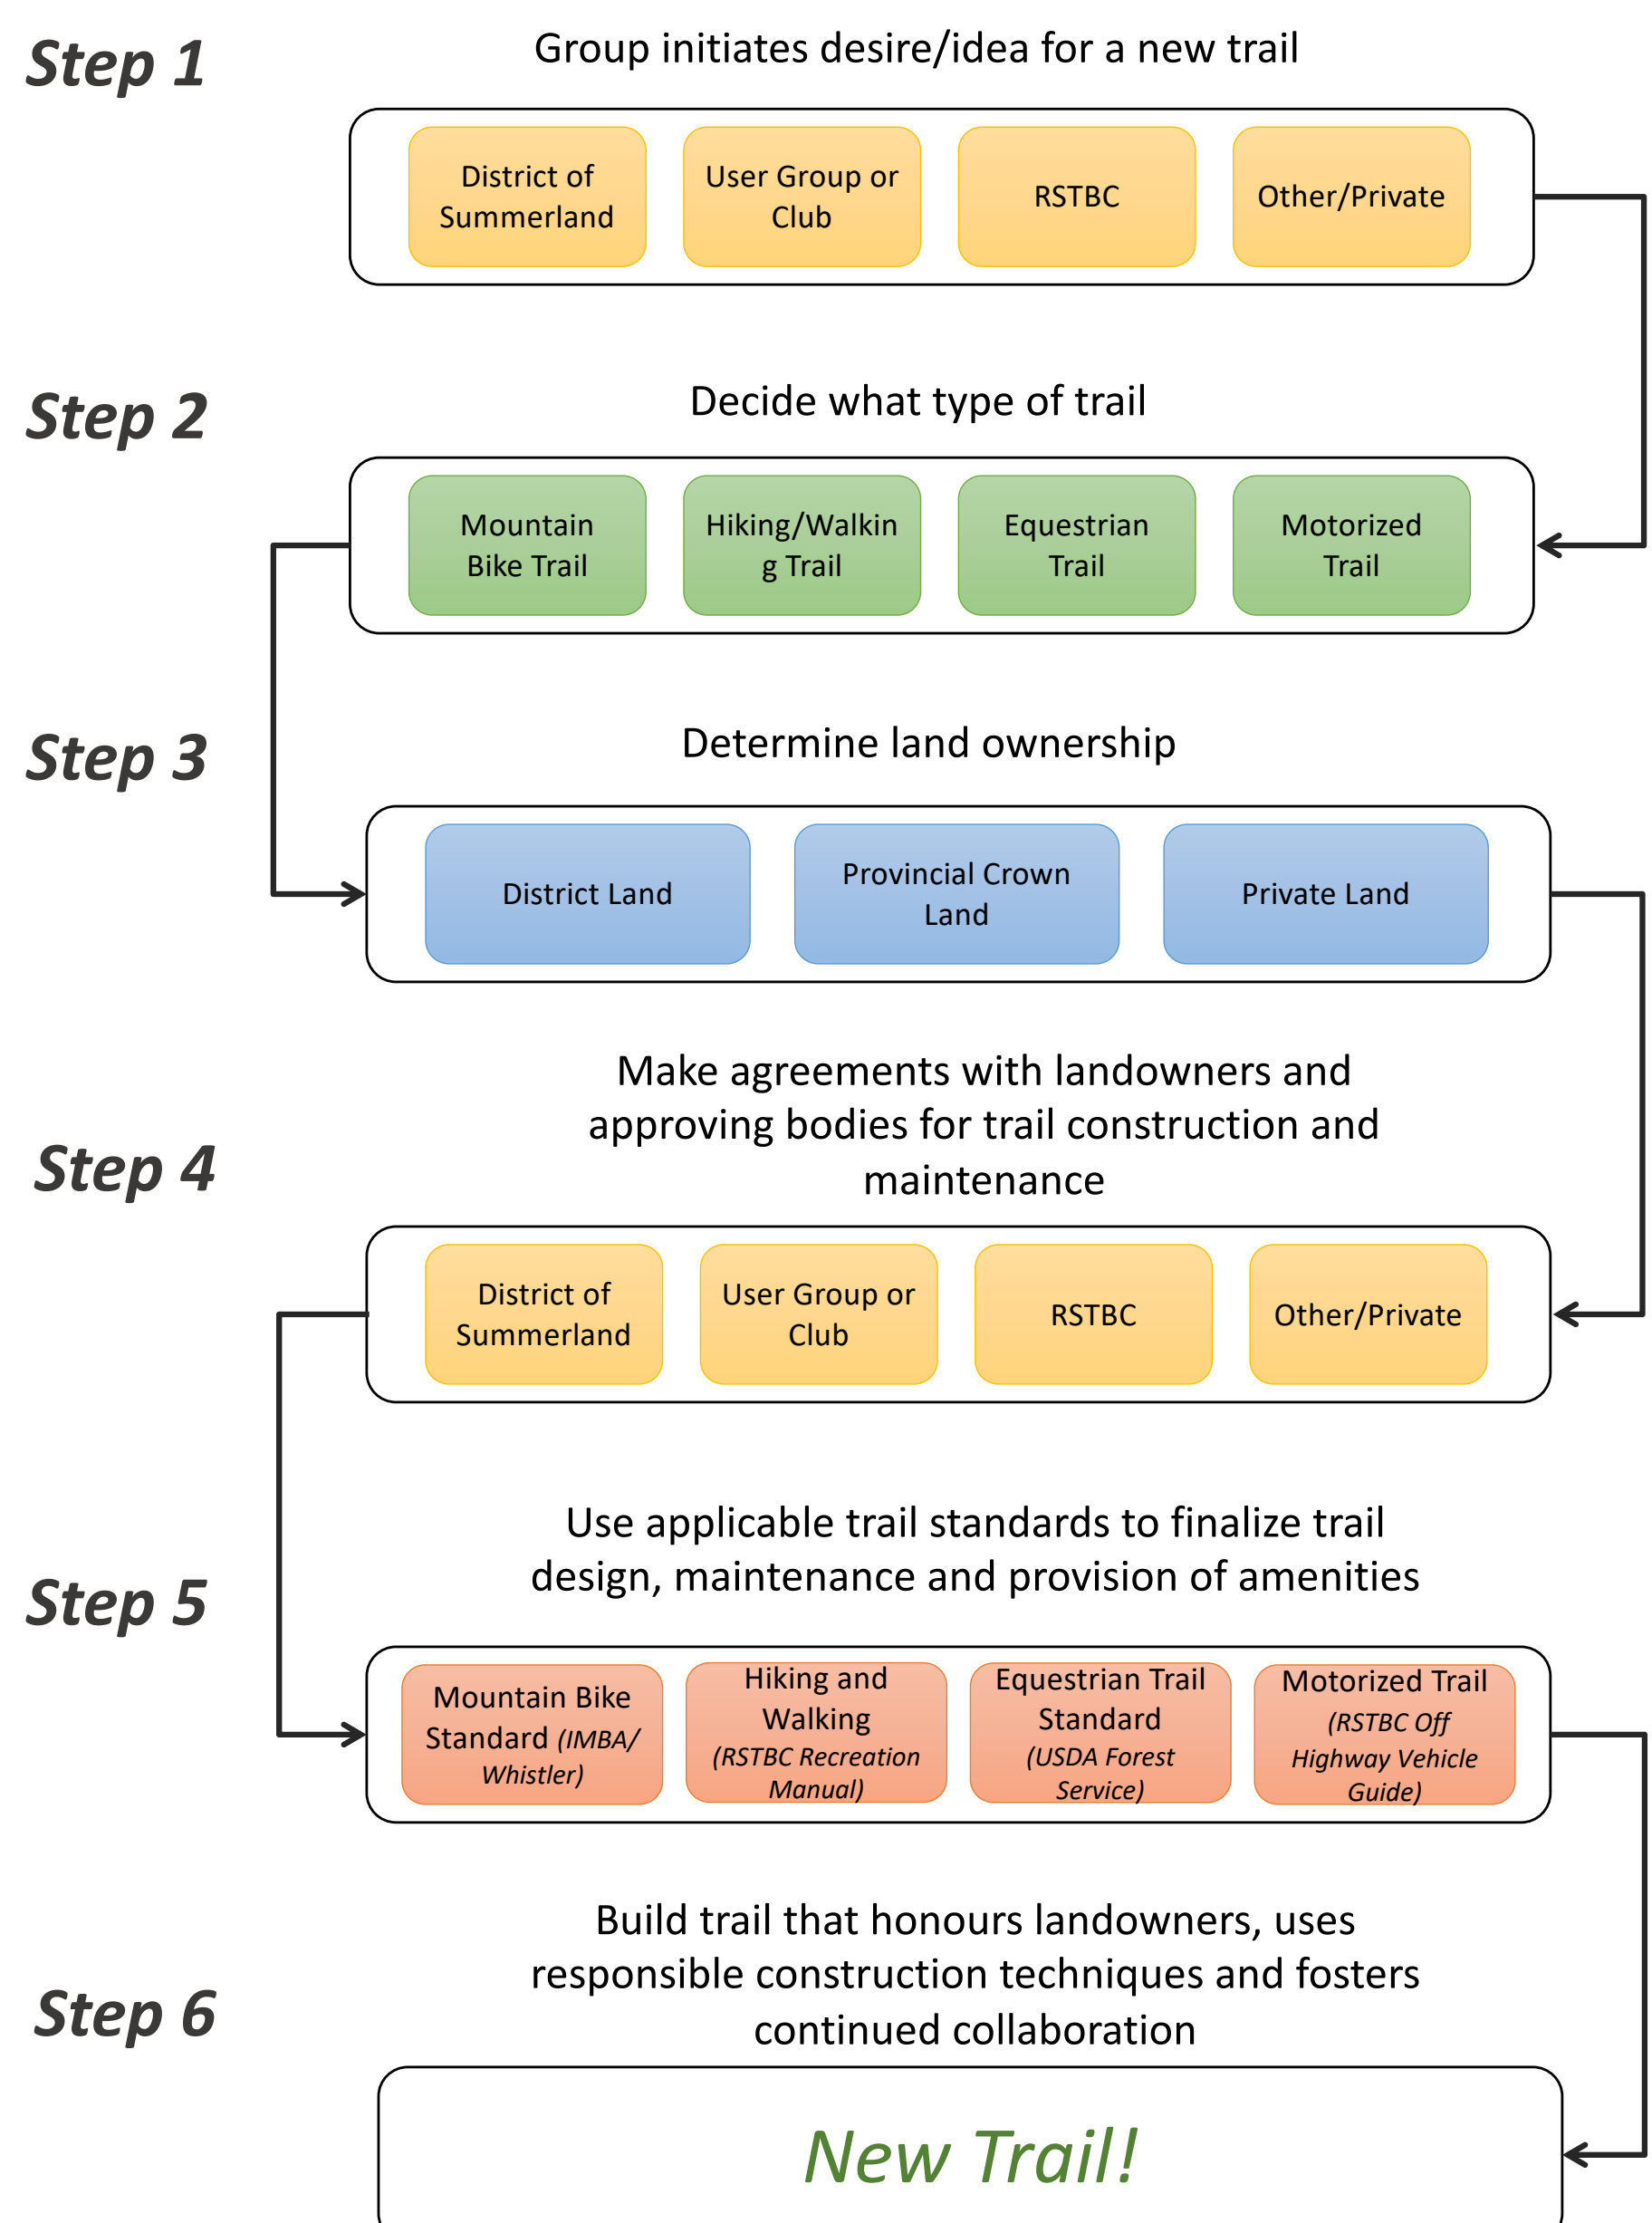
Step 1

Group initiates desire/idea for a new trail

District of Summerland

User Group or Club

RSTBC

Other/Private

Step 2

Decide what type of trail

Mountain Bike Trail

Hiking/Walking Trail

Equestrian Trail

Motorized Trail

Step 3

Determine land ownership

District Land

Provincial Crown Land

Private Land

Step 4

Make agreements with landowners and approving bodies for trail construction and maintenance

District of Summerland

User Group or Club

RSTBC

Other/Private

Step 5

Use applicable trail standards to finalize trail design, maintenance and provision of amenities

Mountain Bike Standard *(IMBA/ Whistler)*

Hiking and Walking *(RSTBC Recreation Manual)*

Equestrian Trail Standard *(USDA Forest Service)*

Motorized Trail *(RSTBC Off Highway Vehicle Guide)*

Step 6

Build trail that honours landowners, uses responsible construction techniques and fosters continued collaboration

New Trail!